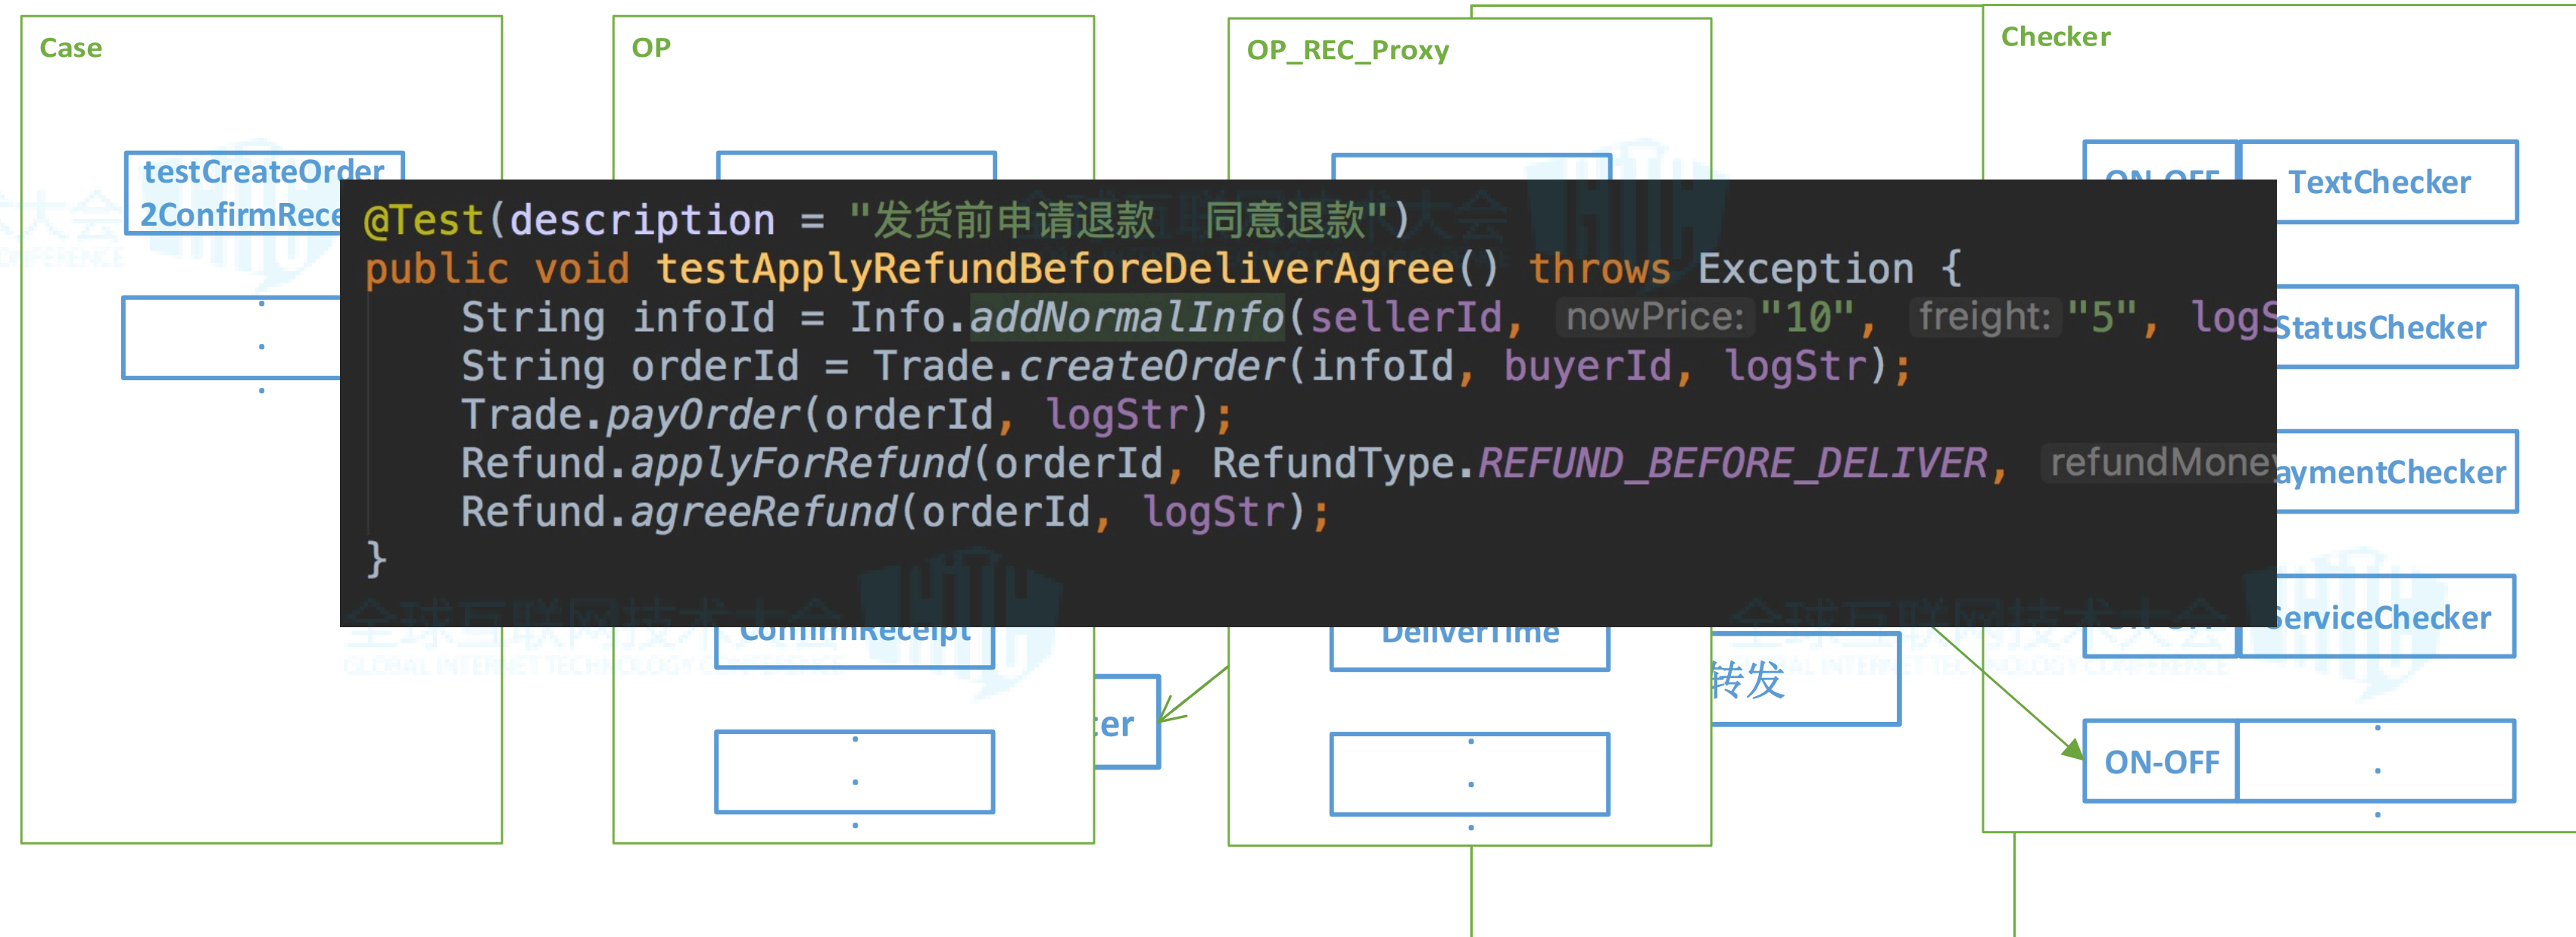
Case

testCreateOrder
2ConfirmRece

OP

OP_REC_Proxy

Checker

ON-OFF

TextChecker

@Test(description = "发货前申请退款 同意退款")
public void testApplyRefundBeforeDeliverAgree() throws Exception {
    String infoId = Info.addNormalInfo(sellerId, nowPrice: "10", freight: "5", logS
    String orderId = Trade.createOrder(infoId, buyerId, logStr);
    Trade.payOrder(orderId, logStr);
    Refund.applyForRefund(orderId, RefundType.REFUND_BEFORE_DELIVER, refundMone
    Refund.agreeRefund(orderId, logStr);
}

StatusChecker

aymentChecker

ServiceChecker

ConfirmReceipt

DeliverTime

er

转发

ON-OFF